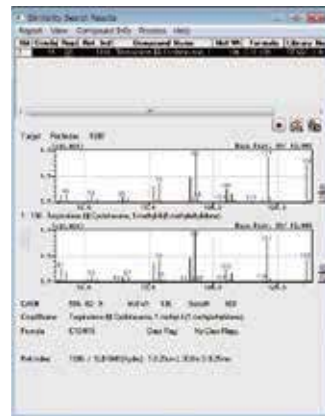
Similarity Search Results

Report View Compound Info Window Help

Target Reference 9380

Base Peak: 93

1 136 Terpinolene $$ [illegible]

Base Peak: 93

CAS# 586-62-9 Mol wt 136 Search# 103

CompName Terpinolene $$ Cyclohexene, 1-methyl-4-(1-methylethylidene)-

Formula C10H16

Ret index 1086 / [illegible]